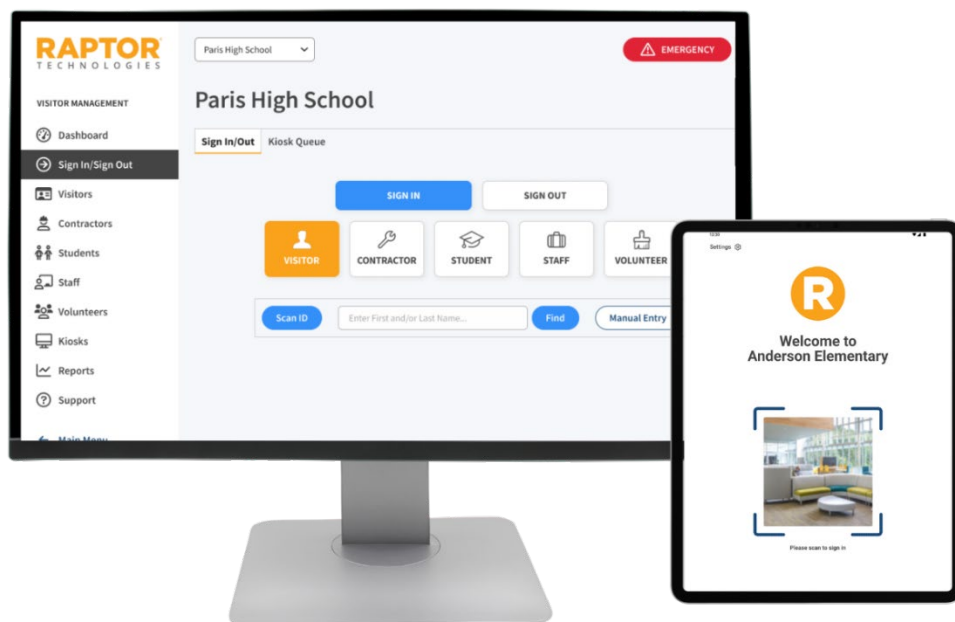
RAPTOR
TECHNOLOGIES

VISITOR MANAGEMENT

Dashboard

Sign In/Sign Out

Visitors

Contractors

Students

Staff

Volunteers

Kiosks

Reports

Support

Main Menu

Paris High School

EMERGENCY

Paris High School

Sign In/Out

Kiosk Queue

SIGN IN

SIGN OUT

VISITOR

CONTRACTOR

STUDENT

STAFF

VOLUNTEER

Scan ID

Enter First and/or Last Name...

Find

Manual Entry

Settings

R

Welcome to
Anderson Elementary

Please scan to sign in